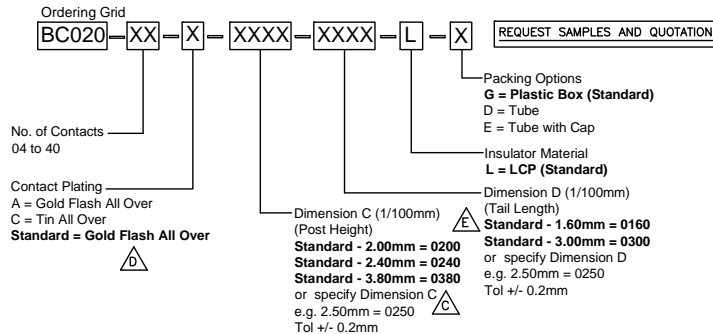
Ordering Grid

BC020 – XX – X – XXXX – XXXX – L – X

REQUEST SAMPLES AND QUOTATION

Packing Options
**G = Plastic Box (Standard)**
D = Tube
E = Tube with Cap

Insulator Material
**L = LCP (Standard)**

Dimension D (1/100mm)
(Tail Length)
E
**Standard - 1.60mm = 0160**
**Standard - 3.00mm = 0300**
or specify Dimension D
e.g. 2.50mm = 0250
Tol +/- 0.2mm

No. of Contacts
04 to 40

Contact Plating
A = Gold Flash All Over
C = Tin All Over
**Standard = Gold Flash All Over**
D

Dimension C (1/100mm)
(Post Height)
**Standard - 2.00mm = 0200**
**Standard - 2.40mm = 0240**
**Standard - 3.80mm = 0380**
or specify Dimension C
C
e.g. 2.50mm = 0250
Tol +/- 0.2mm